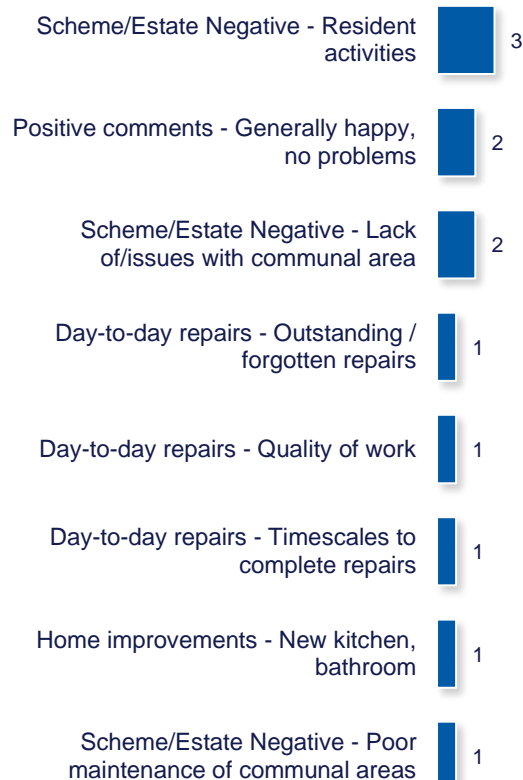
Scheme/Estate Negative - Resident activities
3

Positive comments - Generally happy, no problems
2

Scheme/Estate Negative - Lack of/issues with communal area
2

Day-to-day repairs - Outstanding / forgotten repairs
1

Day-to-day repairs - Quality of work
1

Day-to-day repairs - Timescales to complete repairs
1

Home improvements - New kitchen, bathroom
1

Scheme/Estate Negative - Poor maintenance of communal areas
1